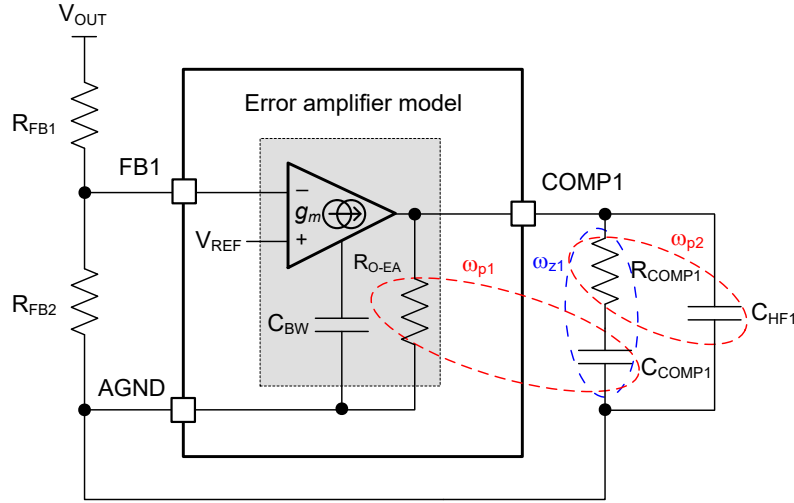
$V_{OUT}$

$R_{FB1}$

FB1

$R_{FB2}$

AGND

Error amplifier model

$-$

$g_m$

$+$

$V_{REF}$

$R_{O\text{-}EA}$

$C_{BW}$

COMP1

$\omega_{p1}$

$\omega_{z1}$

$\omega_{p2}$

$R_{COMP1}$

$C_{HF1}$

$C_{COMP1}$